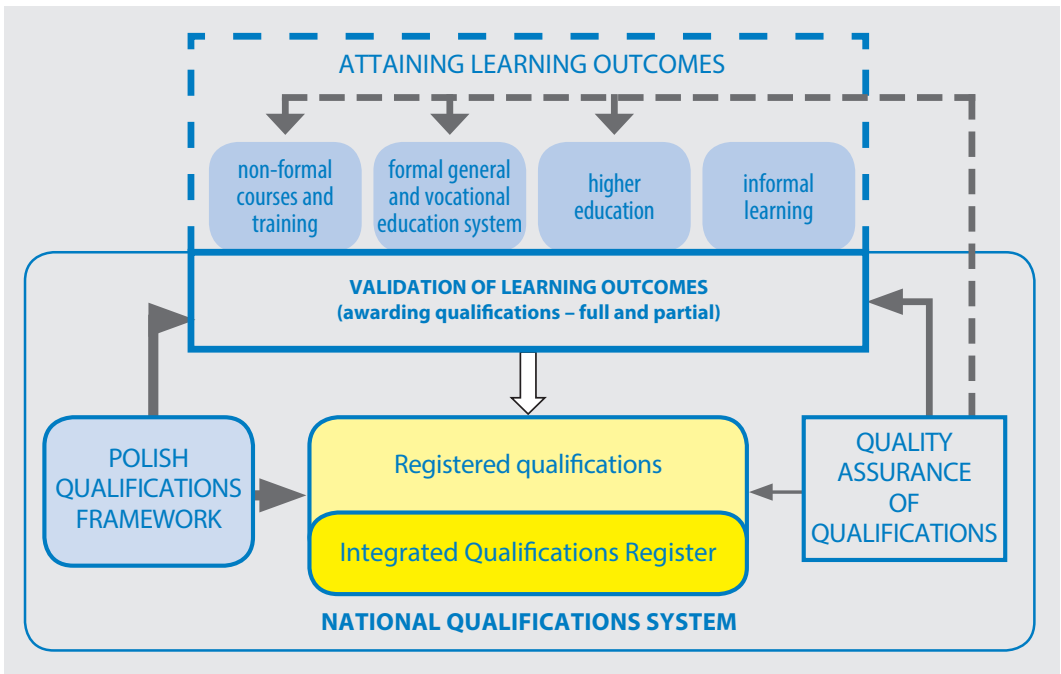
ATTAINING LEARNING OUTCOMES

non-formal courses and training

formal general and vocational education system

higher education

informal learning

VALIDATION OF LEARNING OUTCOMES
(awarding qualifications – full and partial)

POLISH QUALIFICATIONS FRAMEWORK

Registered qualifications

Integrated Qualifications Register

QUALITY ASSURANCE OF QUALIFICATIONS

NATIONAL QUALIFICATIONS SYSTEM